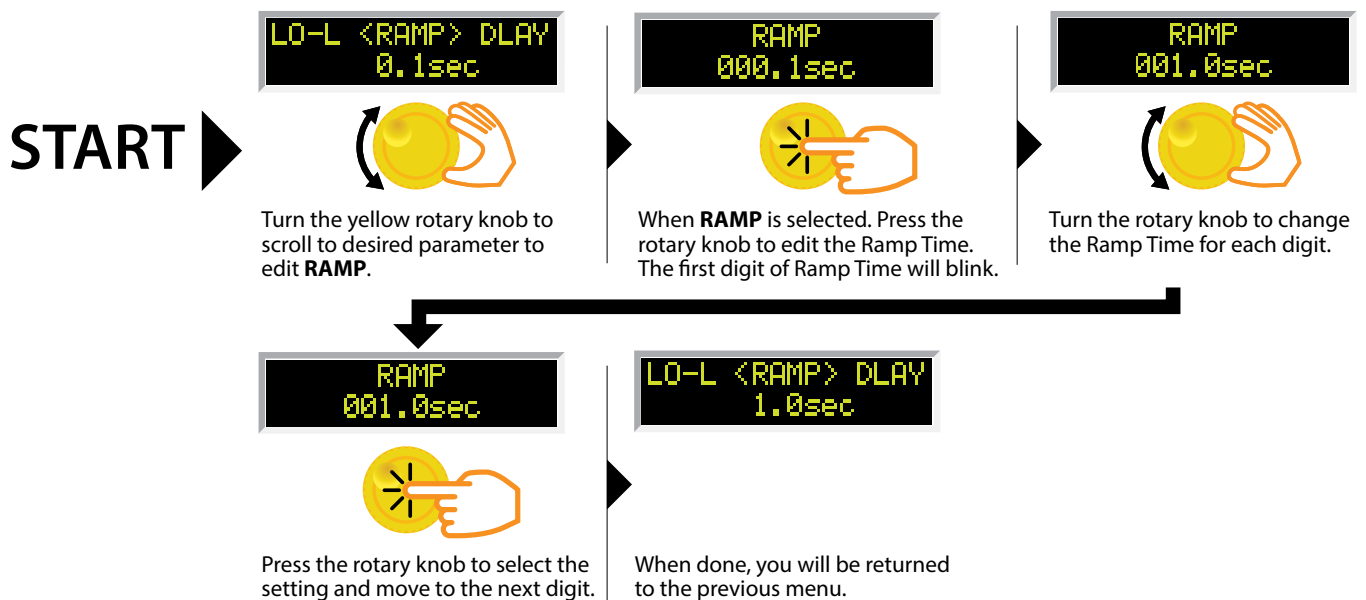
START

LO-L <RAMP> DLAY
0.1sec

Turn the yellow rotary knob to scroll to desired parameter to edit **RAMP**.

RAMP
000.1sec

When **RAMP** is selected. Press the rotary knob to edit the Ramp Time. The first digit of Ramp Time will blink.

RAMP
001.0sec

Turn the rotary knob to change the Ramp Time for each digit.

RAMP
001.0sec

Press the rotary knob to select the setting and move to the next digit.

LO-L <RAMP> DLAY
1.0sec

When done, you will be returned to the previous menu.